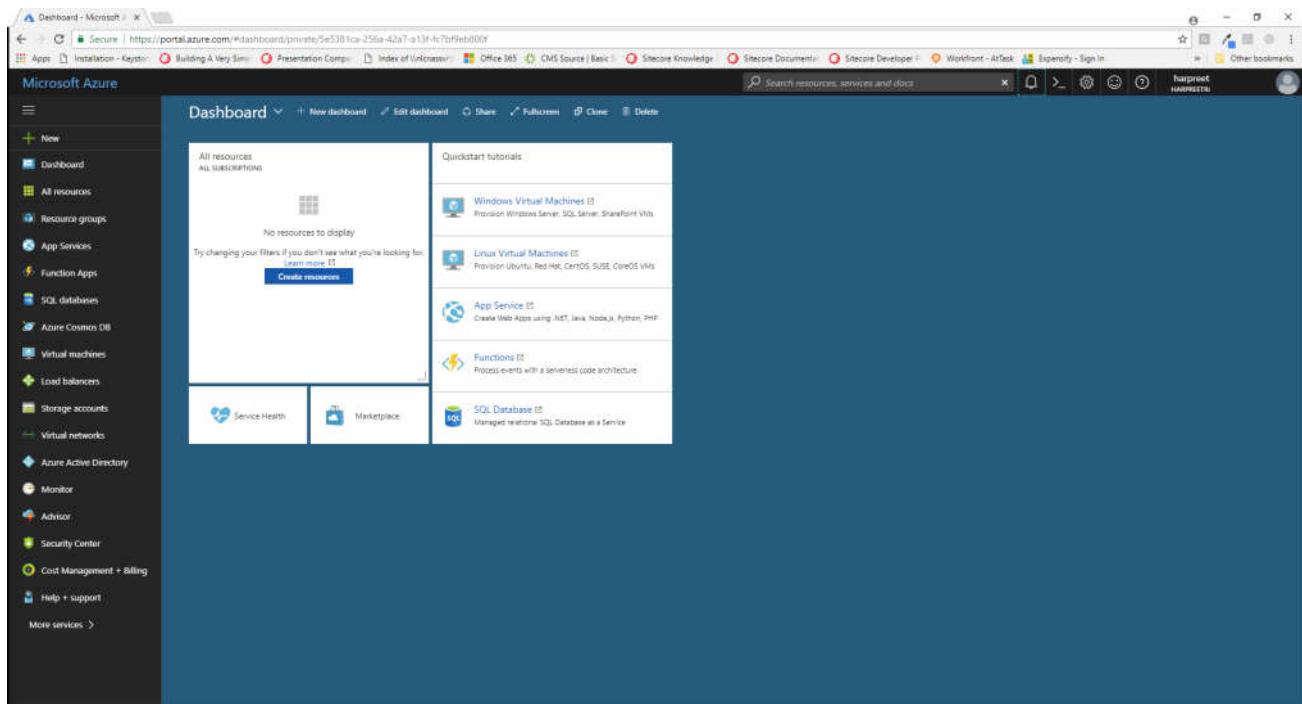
Dashboard - Microsoft A ×

Secure | https://portal.azure.com/#dashboard/private/5e5381ca-256a-42a7-a13f-fc7bf9eb000f

Apps Installation - Keyston Building A Very Sim Presentation Compo Index of \nlcmasters Office 365 CMS Source | Basic S Sitecore Knowledge Sitecore Documenta Sitecore Developer F Workfront - AtTask Expensify - Sign In Other bookmarks

Microsoft Azure

Search resources, services and docs

harpreet
HARPREETN

New
Dashboard
All resources
Resource groups
App Services
Function Apps
SQL databases
Azure Cosmos DB
Virtual machines
Load balancers
Storage accounts
Virtual networks
Azure Active Directory
Monitor
Advisor
Security Center
Cost Management + Billing
Help + support
More services >

Dashboard ∨ + New dashboard Edit dashboard Share Fullscreen Clone Delete

All resources
ALL SUBSCRIPTIONS

No resources to display

Try changing your filters if you don't see what you're looking for.
Learn more

Create resources

Quickstart tutorials

Windows Virtual Machines
Provision Windows Server, SQL Server, SharePoint VMs

Linux Virtual Machines
Provision Ubuntu, Red Hat, CentOS, SUSE, CoreOS VMs

App Service
Create Web Apps using .NET, Java, Node.js, Python, PHP

Functions
Process events with a serverless code architecture

SQL Database
Managed relational SQL Database as a Service

Service Health

Marketplace